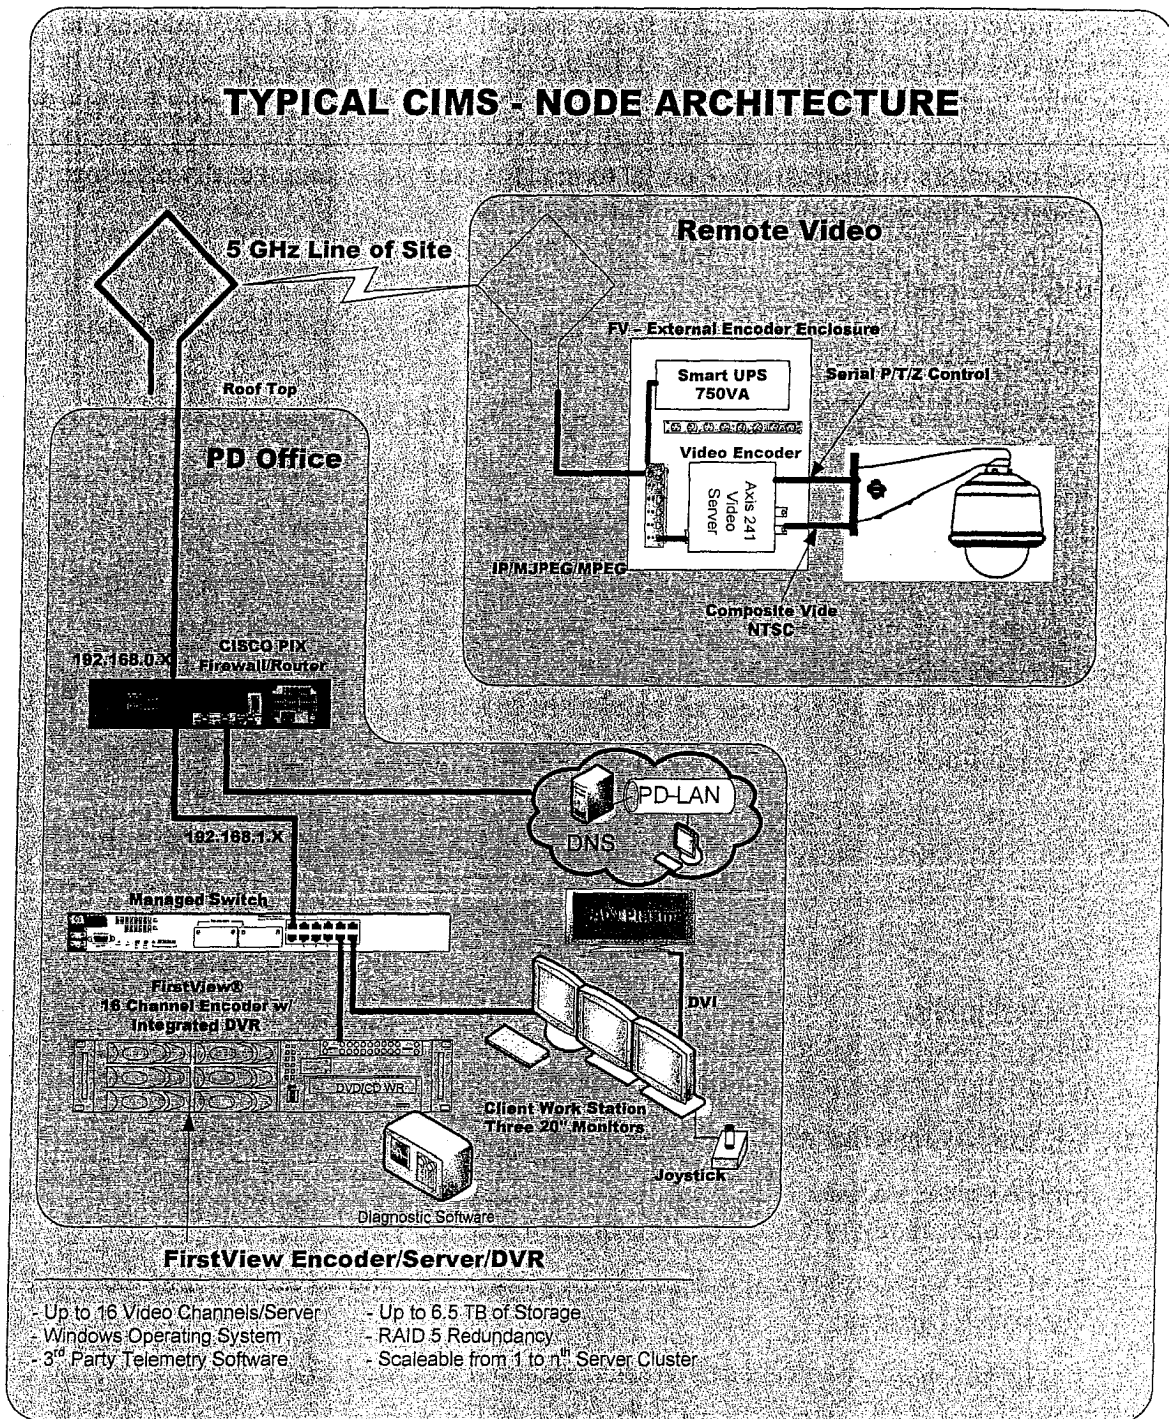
TYPICAL CIMS - NODE ARCHITECTURE

Remote Video

5 GHz Line of Site

FV – External Encoder Enclosure

Smart UPS 750VA

Serial P/T/Z Control

Roof Top

PD Office

Video Encoder

Axis 241 Video Server

IP/MJPEG/MPEG

Composite Vide NTSC

192.168.0.X

CISCO PIX Firewall/Router

PD-LAN

DNS

192.168.1.X

Managed Switch

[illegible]

FirstView® 16 Channel Encoder w/ Integrated DVR

DVI

DVD/CD WR

Client Work Station Three 20" Monitors

Joystick

Diagnostic Software

FirstView Encoder/Server/DVR

- Up to 16 Video Channels/Server
- Windows Operating System
- 3$^{rd}$ Party Telemetry Software

- Up to 6.5 TB of Storage
- RAID 5 Redundancy
- Scaleable from 1 to n$^{th}$ Server Cluster